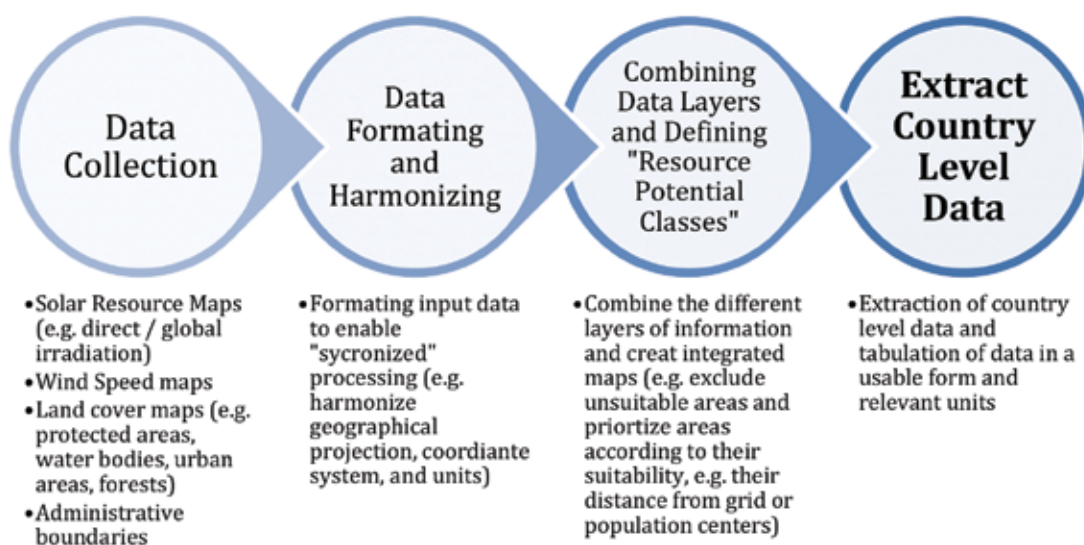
Data Collection

Data Formating and Harmonizing

Combining Data Layers and Defining "Resource Potential Classes"

Extract Country Level Data

•Solar Resource Maps (e.g. direct / global irradiation)
•Wind Speed maps
•Land cover maps (e.g. protected areas, water bodies, urban areas, forests)
•Administrative boundaries

•Formating input data to enable "sycronized" processing (e.g. harmonize geographical projection, coordiante system, and units)

•Combine the different layers of information and creat integrated maps (e.g. exclude unsuitable areas and priortize areas according to their suitability, e.g. their distance from grid or population centers)

•Extraction of country level data and tabulation of data in a usable form and relevant units